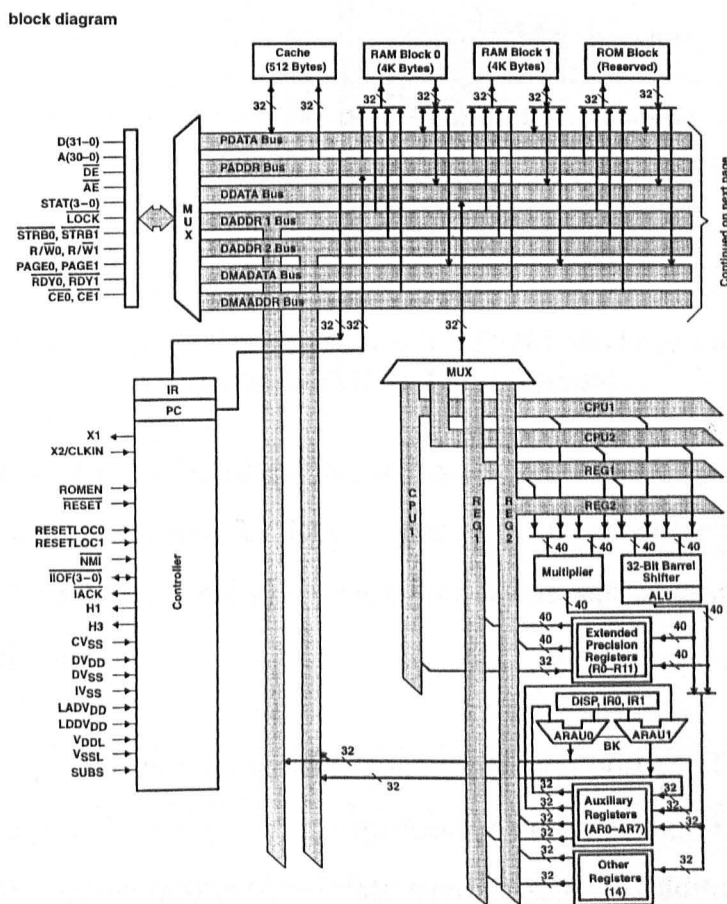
block diagram

Cache (512 Bytes)

RAM Block 0 (4K Bytes)

RAM Block 1 (4K Bytes)

ROM Block (Reserved)

32 32 32 32 32 32 32

D(31–0)
A(30–0)
$\overline{DE}$
$\overline{AE}$
STAT(3–0)
$\overline{LOCK}$
$\overline{STRB0}$, $\overline{STRB1}$
R/$\overline{W0}$, R/$\overline{W1}$
PAGE0, PAGE1
$\overline{RDY0}$, $\overline{RDY1}$
$\overline{CE0}$, $\overline{CE1}$

M U X

PDATA Bus
PADDR Bus
DDATA Bus
DADDR 1 Bus
DADDR 2 Bus
DMADATA Bus
DMAADDR Bus

Continued on next page

32 32 32

MUX

IR
PC

X1
X2/CLKIN
ROMEN
$\overline{RESET}$
RESETLOC0
RESETLOC1
$\overline{NMI}$
$\overline{IIOF(3–0)}$
$\overline{IACK}$
H1
H3
CV$_{SS}$
DV$_{DD}$
DV$_{SS}$
IV$_{SS}$
LADV$_{DD}$
LDDV$_{DD}$
V$_{DDL}$
V$_{SSL}$
SUBS

Controller

CPU1
REG1
REG2

CPU1
CPU2
REG1
REG2

40 40 40 40

Multiplier

32-Bit Barrel Shifter

ALU

40 40 40 40 40 40 32

Extended Precision Registers (R0–R11)

DISP, IR0, IR1

ARAU0
BK
ARAU1

32 32

32 32 32 32 32 32 32

Auxiliary Registers (AR0–AR7)

32 32 32

Other Registers (14)